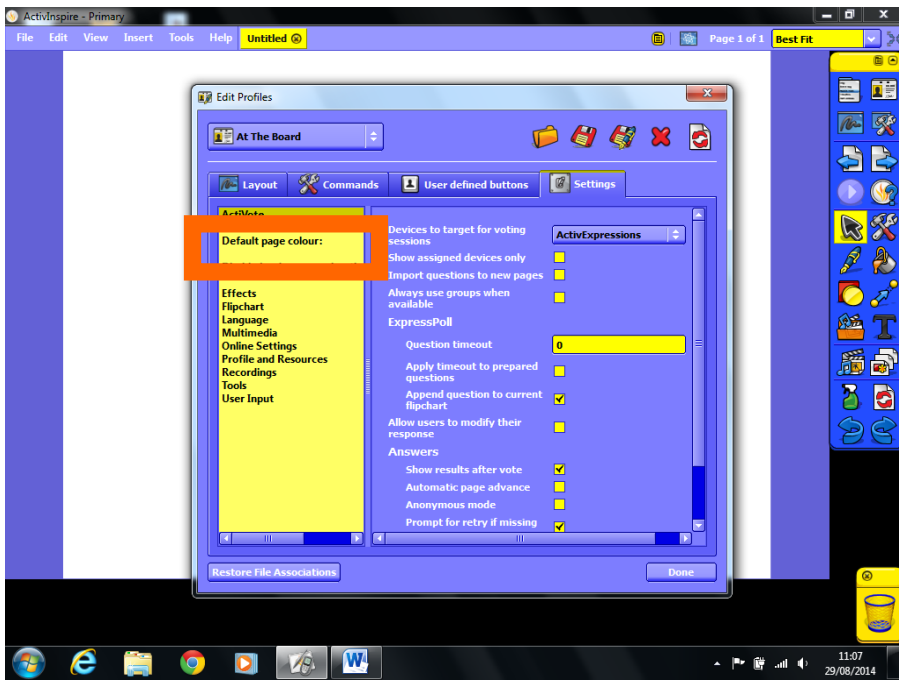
ActivInspire - Primary

File Edit View Insert Tools Help Untitled

Page 1 of 1 Best Fit

Edit Profiles

At The Board

Layout Commands User defined buttons Settings

ActiVote
Default page colour:
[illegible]
Effects
Flipchart
Language
Multimedia
Online Settings
Profile and Resources
Recordings
Tools
User Input

Devices to target for voting sessions ActivExpressions
Show assigned devices only
Import questions to new pages
Always use groups when available
ExpressPoll
Question timeout 0
Apply timeout to prepared questions
Append question to current flipchart
Allow users to modify their response
Answers
Show results after vote
Automatic page advance
Anonymous mode
Prompt for retry if missing

Restore File Associations Done

11:07
29/08/2014